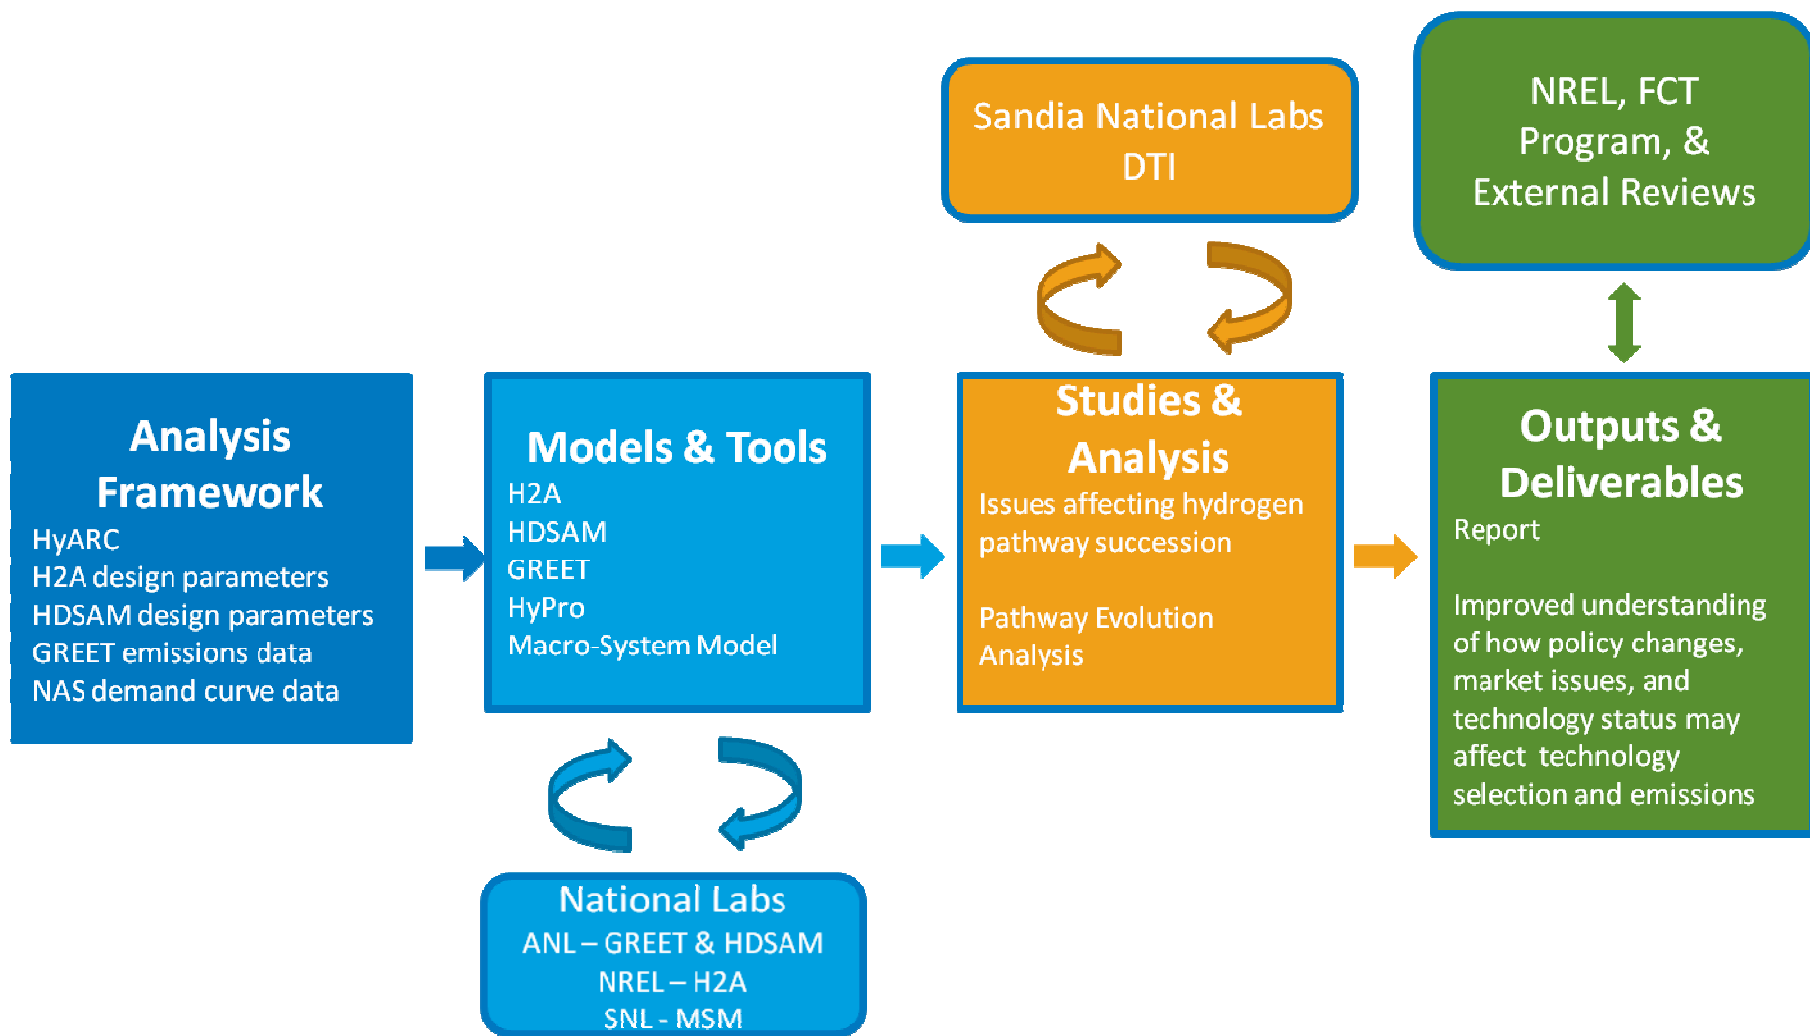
Sandia National Labs
DTI

NREL, FCT Program, & External Reviews

Analysis Framework
HyARC
H2A design parameters
HDSAM design parameters
GREET emissions data
NAS demand curve data

Models & Tools
H2A
HDSAM
GREET
HyPro
Macro-System Model

Studies & Analysis
Issues affecting hydrogen pathway succession

Pathway Evolution Analysis

Outputs & Deliverables
Report

Improved understanding of how policy changes, market issues, and technology status may affect technology selection and emissions

National Labs
ANL – GREET & HDSAM
NREL – H2A
SNL - MSM